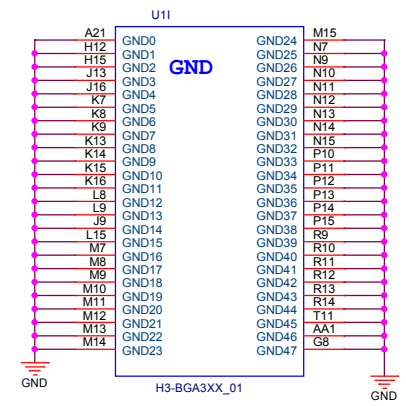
U1I

GND

A21 GND0
H12 GND1
H15 GND2
J13 GND3
J16 GND4
K7 GND5
K8 GND6
K9 GND7
K13 GND8
K14 GND9
K15 GND10
K16 GND11
L8 GND12
L9 GND13
J9 GND14
L15 GND15
M7 GND16
M8 GND17
M9 GND18
M10 GND19
M11 GND20
M12 GND21
M13 GND22
M14 GND23

GND24 M15
GND25 N7
GND26 N9
GND27 N10
GND28 N11
GND29 N12
GND30 N13
GND31 N14
GND32 N15
GND33 P10
GND34 P11
GND35 P12
GND36 P13
GND37 P14
GND38 P15
GND39 R9
GND40 R10
GND41 R11
GND42 R12
GND43 R13
GND44 R14
GND45 T11
GND46 AA1
GND47 G8

GND

GND

H3-BGA3XX_01